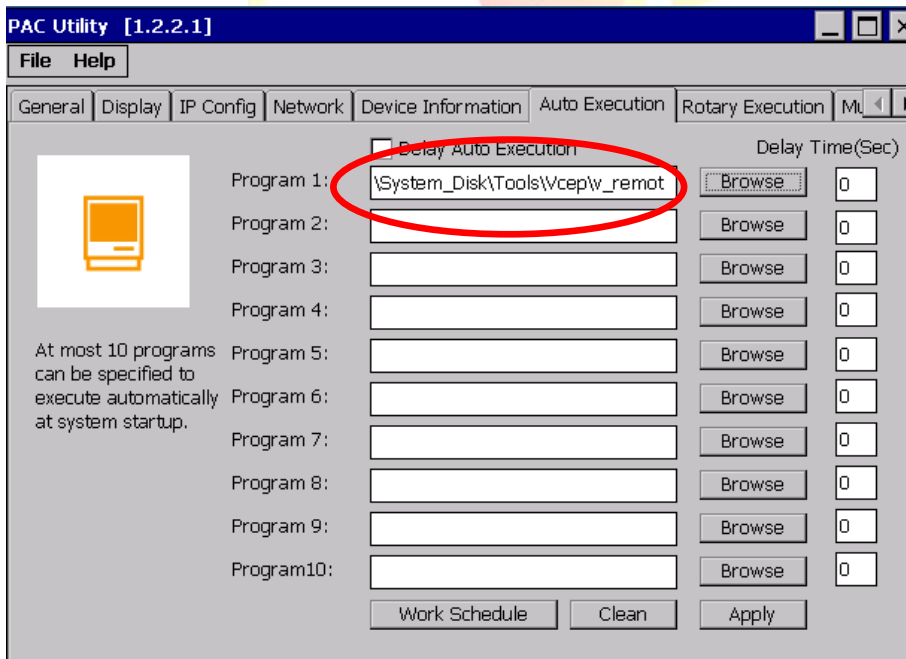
PAC Utility [1.2.2.1]

File Help

General | Display | IP Config | Network | Device Information | Auto Execution | Rotary Execution | Mu

Delay Auto Execution

Delay Time(Sec)

Program 1: \System_Disk\Tools\Vcep\v_remot Browse 0

Program 2: Browse 0

Program 3: Browse 0

Program 4: Browse 0

Program 5: Browse 0

Program 6: Browse 0

Program 7: Browse 0

Program 8: Browse 0

Program 9: Browse 0

Program10: Browse 0

At most 10 programs can be specified to execute automatically at system startup.

Work Schedule Clean Apply